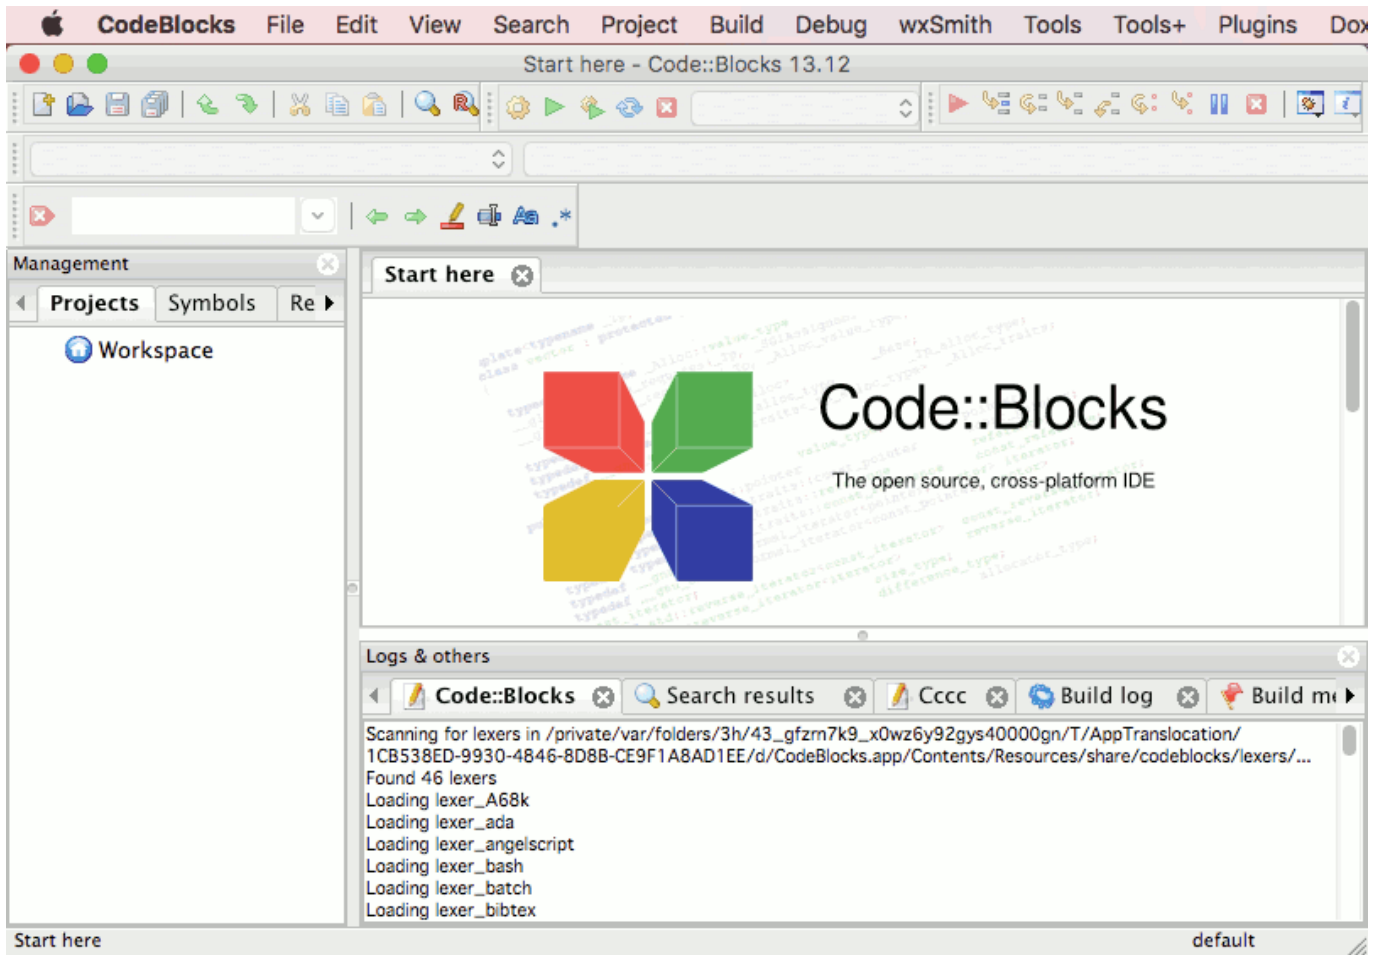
CodeBlocks File Edit View Search Project Build Debug wxSmith Tools Tools+ Plugins Do

Start here - Code::Blocks 13.12

Management

Projects Symbols Re

Workspace

Start here

Code::Blocks

The open source, cross-platform IDE

Logs & others

Code::Blocks Search results Cccc Build log Build m

Scanning for lexers in /private/var/folders/3h/43_gfzrn7k9_x0wz6y92gys40000gn/T/AppTranslocation/1CB538ED-9930-4846-8D8B-CE9F1A8AD1EE/d/CodeBlocks.app/Contents/Resources/share/codeblocks/lexers/...
Found 46 lexers
Loading lexer_A68k
Loading lexer_ada
Loading lexer_angelscript
Loading lexer_bash
Loading lexer_batch
Loading lexer_bibtex

Start here

default